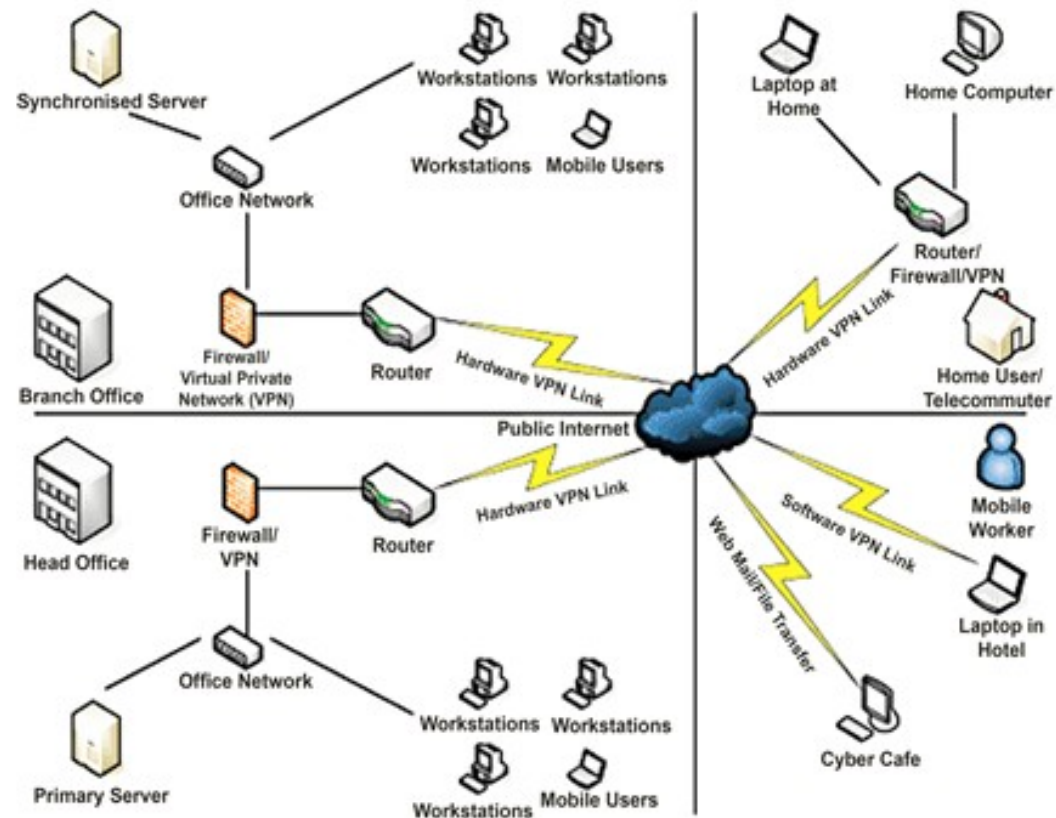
Synchronised Server

Workstations Workstations

Workstations Mobile Users

Office Network

Laptop at Home

Home Computer

Router/ Firewall/VPN

Hardware VPN Link

Home User/ Telecommuter

Branch Office

Firewall/ Virtual Private Network (VPN)

Router

Hardware VPN Link

Public Internet

Head Office

Firewall/ VPN

Router

Hardware VPN Link

Mobile Worker

Software VPN Link

Web Mail/File Transfer

Laptop in Hotel

Office Network

Primary Server

Workstations Workstations

Workstations Mobile Users

Cyber Cafe